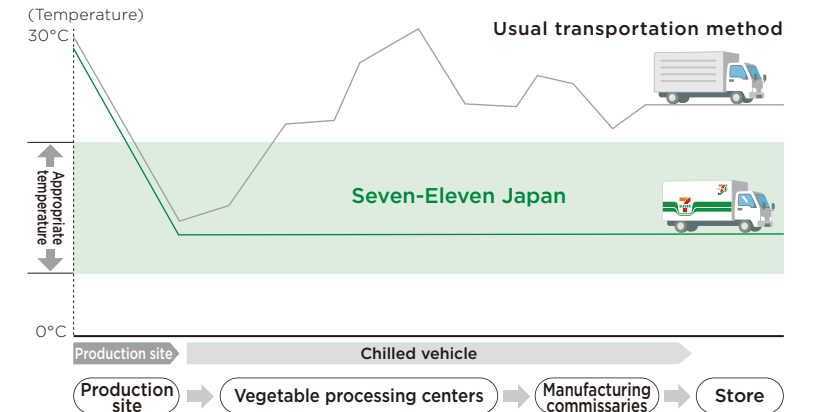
(Temperature)
30°C

Usual transportation method

Appropriate temperature

Seven-Eleven Japan

0°C

Production site

Chilled vehicle

Production site

Vegetable processing centers

Manufacturing commissaries

Store